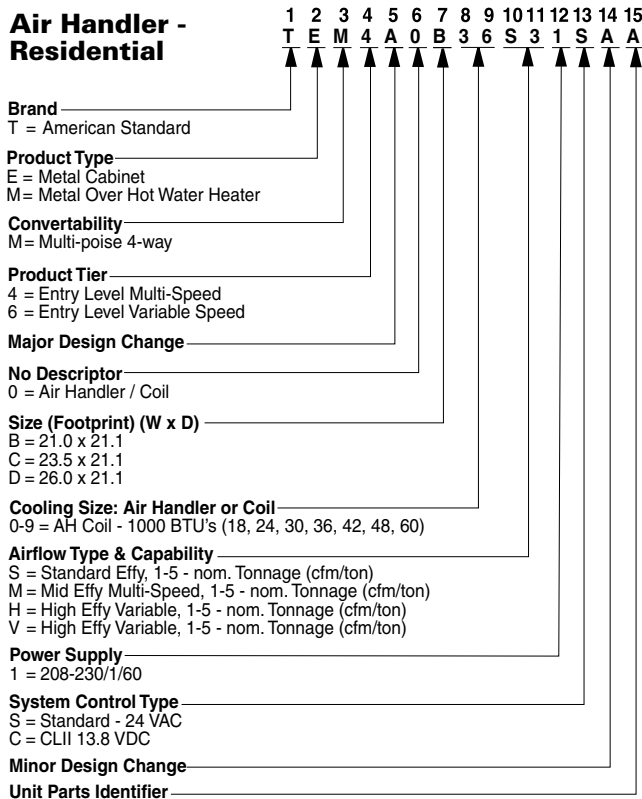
Air Handler - Residential

| 1 | 2 | 3 | 4 | 5 | 6 | 7 | 8 | 9 | 10 | 11 | 12 | 13 | 14 | 15 |
|---|---|---|---|---|---|---|---|---|---|---|---|---|---|---|
| T | E | M | 4 | A | 0 | B | 3 | 6 | S | 3 | 1 | S | A | A |

Brand
T = American Standard

Product Type
E = Metal Cabinet
M= Metal Over Hot Water Heater

Convertability
M= Multi-poise 4-way

Product Tier
4 = Entry Level Multi-Speed
6 = Entry Level Variable Speed

Major Design Change

No Descriptor
0 = Air Handler / Coil

Size (Footprint) (W x D)
B = 21.0 x 21.1
C = 23.5 x 21.1
D = 26.0 x 21.1

Cooling Size: Air Handler or Coil
0-9 = AH Coil - 1000 BTU's (18, 24, 30, 36, 42, 48, 60)

Airflow Type & Capability
S = Standard Effy, 1-5 - nom. Tonnage (cfm/ton)
M = Mid Effy Multi-Speed, 1-5 - nom. Tonnage (cfm/ton)
H = High Effy Variable, 1-5 - nom. Tonnage (cfm/ton)
V = High Effy Variable, 1-5 - nom. Tonnage (cfm/ton)

Power Supply
1 = 208-230/1/60

System Control Type
S = Standard - 24 VAC
C = CLII 13.8 VDC

Minor Design Change

Unit Parts Identifier